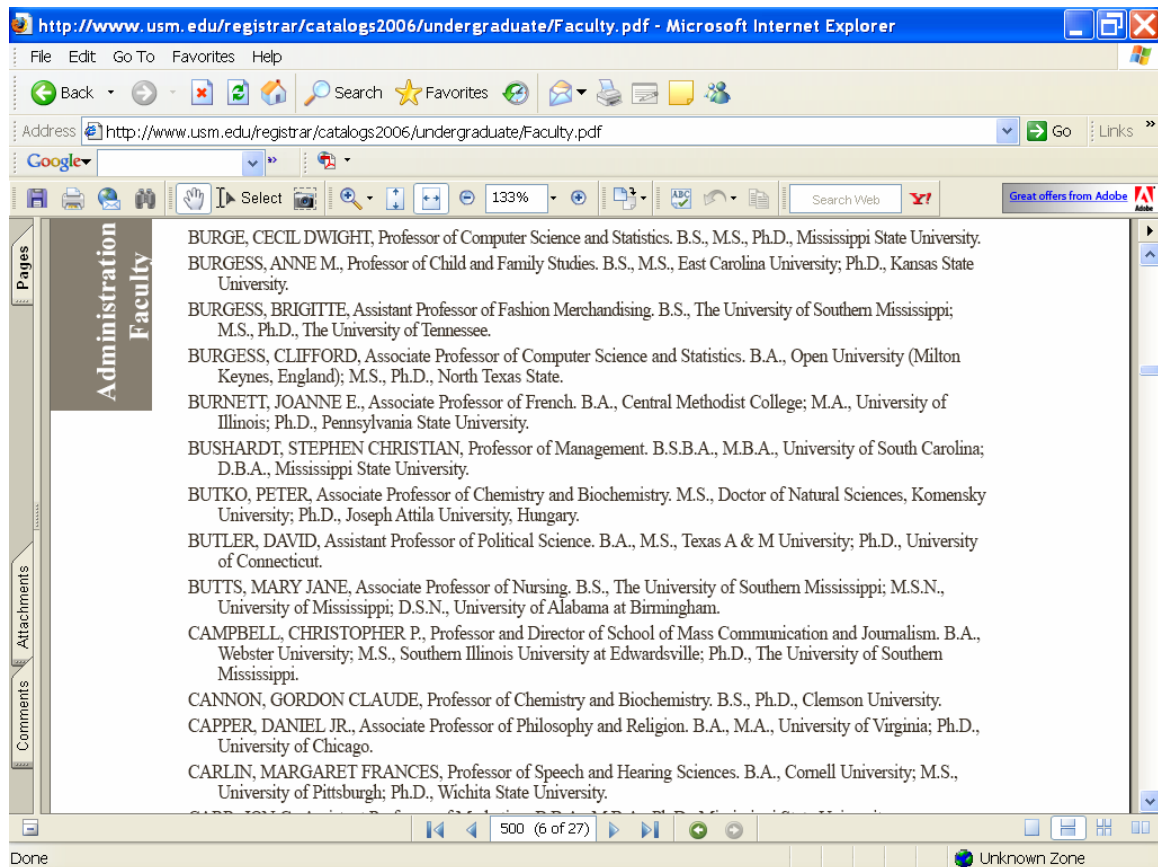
http://www.usm.edu/registrar/catalogs2006/undergraduate/Faculty.pdf - Microsoft Internet Explorer

File Edit Go To Favorites Help

Back Search Favorites

Address http://www.usm.edu/registrar/catalogs2006/undergraduate/Faculty.pdf Go Links

Google

Select 133% Search Web Great offers from Adobe

Pages Attachments Comments

Administration Faculty

BURGE, CECIL DWIGHT, Professor of Computer Science and Statistics. B.S., M.S., Ph.D., Mississippi State University.

BURGESS, ANNE M., Professor of Child and Family Studies. B.S., M.S., East Carolina University; Ph.D., Kansas State University.

BURGESS, BRIGITTE, Assistant Professor of Fashion Merchandising. B.S., The University of Southern Mississippi; M.S., Ph.D., The University of Tennessee.

BURGESS, CLIFFORD, Associate Professor of Computer Science and Statistics. B.A., Open University (Milton Keynes, England); M.S., Ph.D., North Texas State.

BURNETT, JOANNE E., Associate Professor of French. B.A., Central Methodist College; M.A., University of Illinois; Ph.D., Pennsylvania State University.

BUSHARDT, STEPHEN CHRISTIAN, Professor of Management. B.S.B.A., M.B.A., University of South Carolina; D.B.A., Mississippi State University.

BUTKO, PETER, Associate Professor of Chemistry and Biochemistry. M.S., Doctor of Natural Sciences, Komensky University; Ph.D., Joseph Attila University, Hungary.

BUTLER, DAVID, Assistant Professor of Political Science. B.A., M.S., Texas A & M University; Ph.D., University of Connecticut.

BUTTS, MARY JANE, Associate Professor of Nursing. B.S., The University of Southern Mississippi; M.S.N., University of Mississippi; D.S.N., University of Alabama at Birmingham.

CAMPBELL, CHRISTOPHER P., Professor and Director of School of Mass Communication and Journalism. B.A., Webster University; M.S., Southern Illinois University at Edwardsville; Ph.D., The University of Southern Mississippi.

CANNON, GORDON CLAUDE, Professor of Chemistry and Biochemistry. B.S., Ph.D., Clemson University.

CAPPER, DANIEL JR., Associate Professor of Philosophy and Religion. B.A., M.A., University of Virginia; Ph.D., University of Chicago.

CARLIN, MARGARET FRANCES, Professor of Speech and Hearing Sciences. B.A., Cornell University; M.S., University of Pittsburgh; Ph.D., Wichita State University.

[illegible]

500 (6 of 27)

Done Unknown Zone